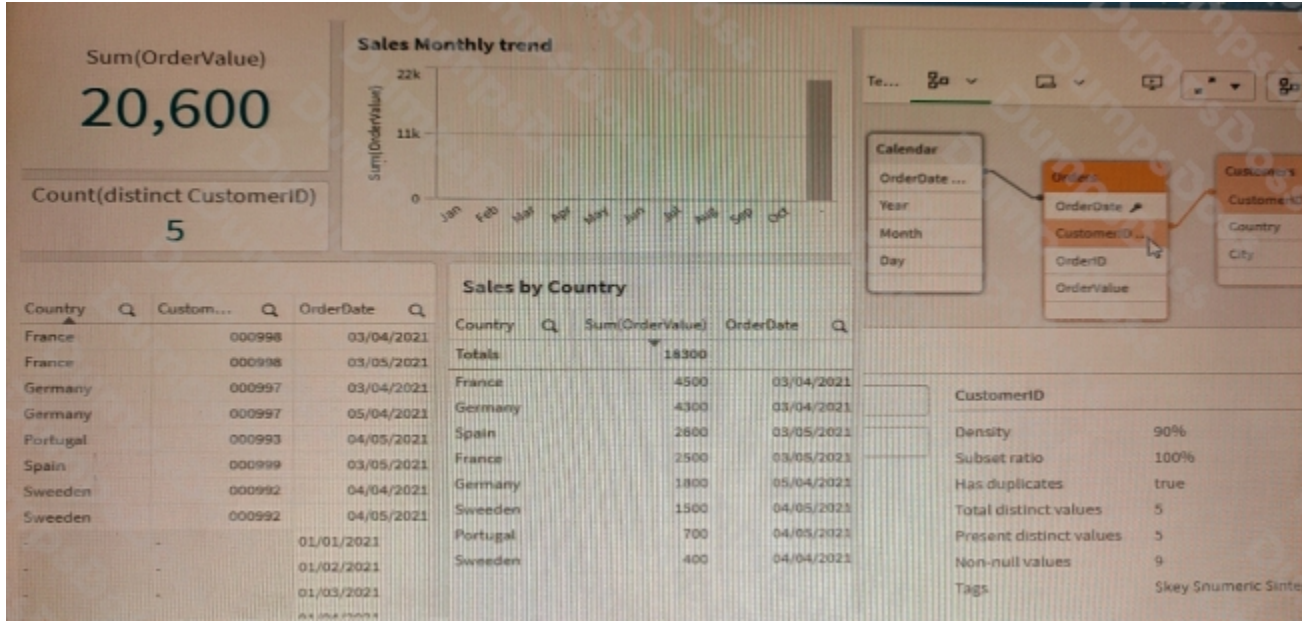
Sum(OrderValue)
20,600

Count(distinct CustomerID)
5

Sales Monthly trend
22k
11k
0
Sum(OrderValue)
Jan Feb Mar Apr May Jun Jul Aug Sep Oct

Te... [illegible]

Calendar
OrderDate ...
Year
Month
Day

Orders
OrderDate
CustomerID
OrderID
OrderValue

Customers
CustomerID
Country
City

| Country | Custom... | OrderDate |
|---|---|---|
| France | 000998 | 03/04/2021 |
| France | 000998 | 03/05/2021 |
| Germany | 000997 | 03/04/2021 |
| Germany | 000997 | 05/04/2021 |
| Portugal | 000993 | 04/05/2021 |
| Spain | 000999 | 03/05/2021 |
| Sweeden | 000992 | 04/04/2021 |
| Sweeden | 000992 | 04/05/2021 |
| - | - | 01/01/2021 |
| - | - | 01/02/2021 |
| - | - | 01/03/2021 |
| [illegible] | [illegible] | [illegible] |

Sales by Country

| Country | Sum(OrderValue) | OrderDate |
|---|---|---|
| Totals | 18300 | |
| France | 4500 | 03/04/2021 |
| Germany | 4300 | 03/04/2021 |
| Spain | 2800 | 03/05/2021 |
| France | 2500 | 03/05/2021 |
| Germany | 1800 | 05/04/2021 |
| Sweeden | 1500 | 04/05/2021 |
| Portugal | 700 | 04/05/2021 |
| Sweeden | 400 | 04/04/2021 |

CustomerID

| | |
|---|---|
| Density | 90% |
| Subset ratio | 100% |
| Has duplicates | true |
| Total distinct values | 5 |
| Present distinct values | 5 |
| Non-null values | 9 |
| Tags | $key $numeric $inte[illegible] |